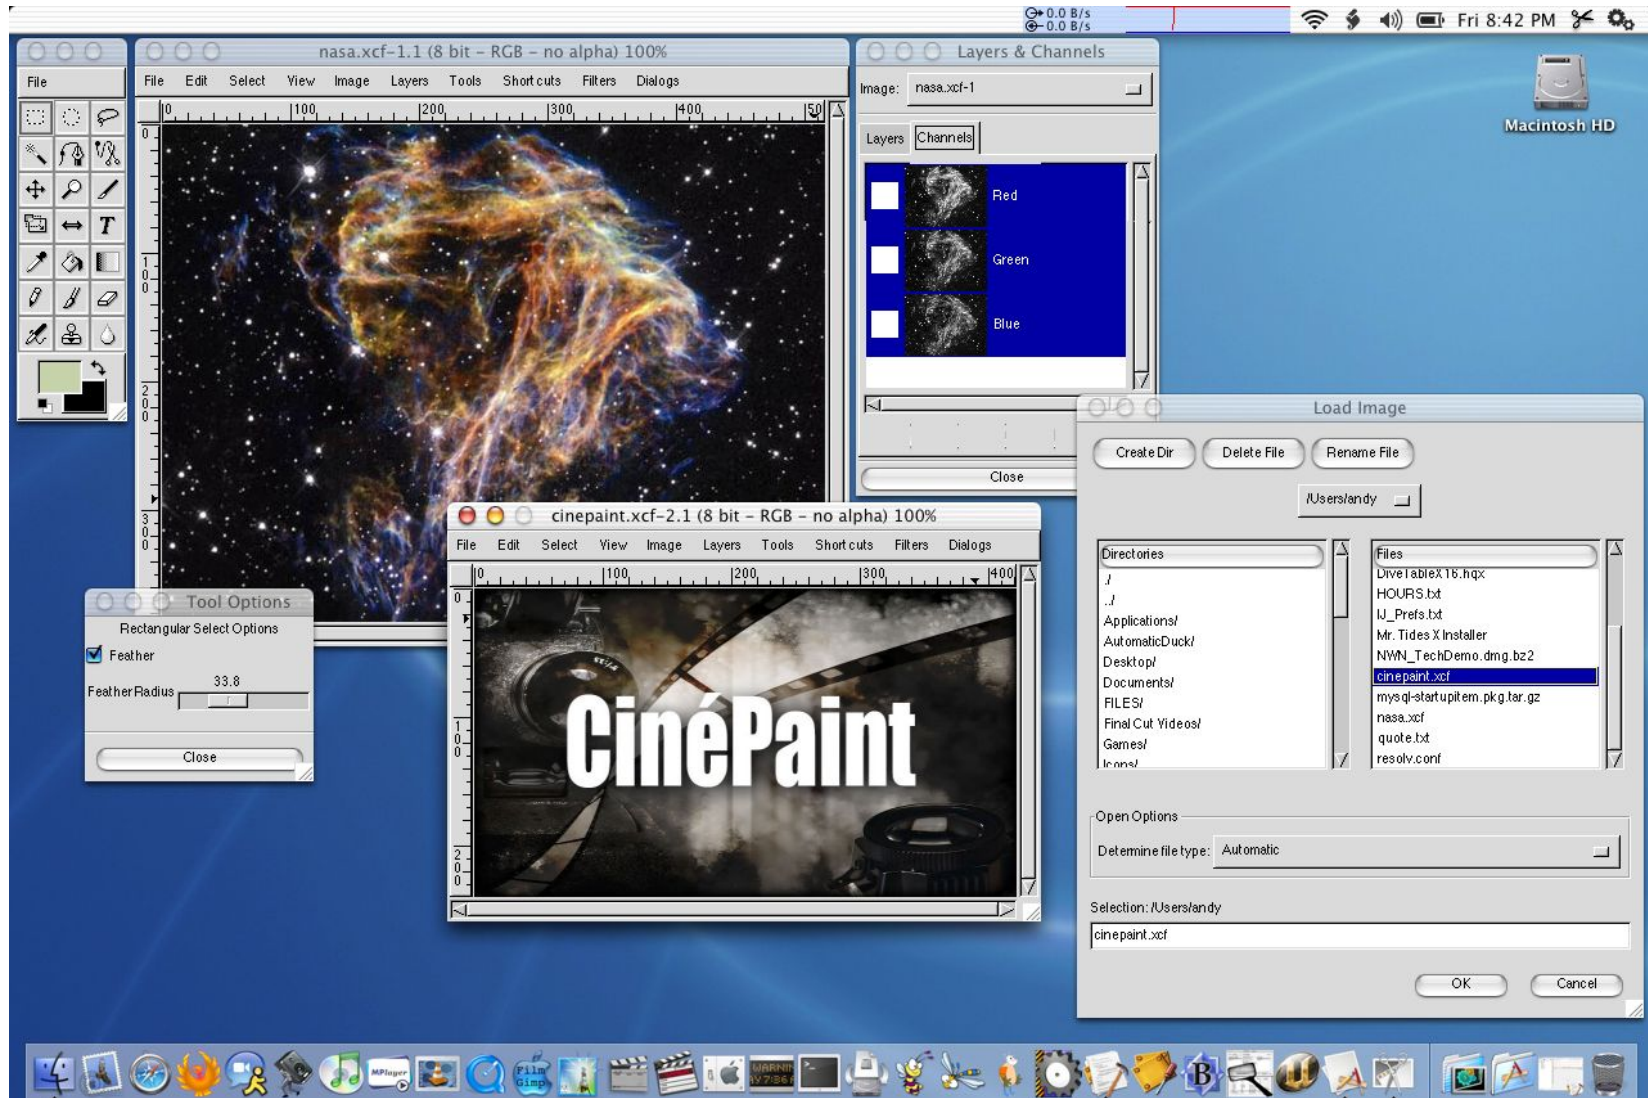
0.0 B/s
0.0 B/s
Fri 8:42 PM

Macintosh HD

File

nasa.xcf-1.1 (8 bit – RGB – no alpha) 100%

File Edit Select View Image Layers Tools Shortcuts Filters Dialogs

0 100 200 300 400 50

Layers & Channels

Image: nasa.xcf-1

Layers Channels

Red
Green
Blue

Close

Load Image

Create Dir Delete File Rename File

/Users/andy

Directories
./
../
Applications/
AutomaticDuck/
Desktop/
Documents/
FILES/
Final Cut Videos/
Games/
Icons/

Files
DiveTableX16.hqx
HOURS.txt
IJ_Prefs.txt
Mr. Tides X Installer
NWN_TechDemo.dmg.bz2
cinepaint.xcf
mysql-startupitem.pkg.tar.gz
nasa.xcf
quote.txt
resolv.conf

Open Options
Determine file type: Automatic

Selection: /Users/andy
cinepaint.xcf

OK Cancel

Tool Options
Rectangular Select Options
Feather
33.8
Feather Radius
Close

cinepaint.xcf-2.1 (8 bit – RGB – no alpha) 100%

File Edit Select View Image Layers Tools Shortcuts Filters Dialogs

0 100 200 300 400

CinéPaint

MPlayer
Film Gimp
WARNIN